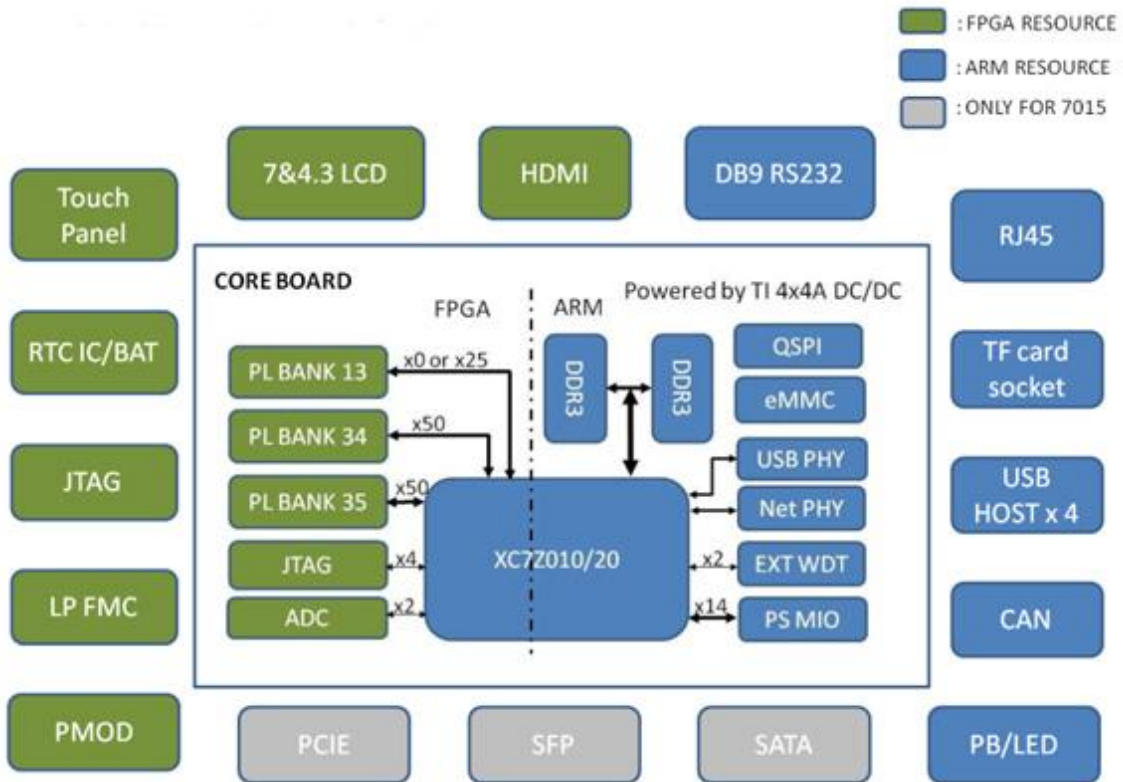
: FPGA RESOURCE
: ARM RESOURCE
: ONLY FOR 7015

Touch Panel

7&4.3 LCD

HDMI

DB9 RS232

RJ45

CORE BOARD

FPGA

ARM

Powered by TI 4x4A DC/DC

RTC IC/BAT

PL BANK 13

x0 or x25

DDR3

DDR3

QSPI

eMMC

TF card socket

PL BANK 34

x50

USB PHY

JTAG

PL BANK 35

x50

Net PHY

USB HOST x 4

JTAG

x4

XC7Z010/20

x2

EXT WDT

LP FMC

ADC

x2

x14

PS MIO

CAN

PMOD

PCIE

SFP

SATA

PB/LED